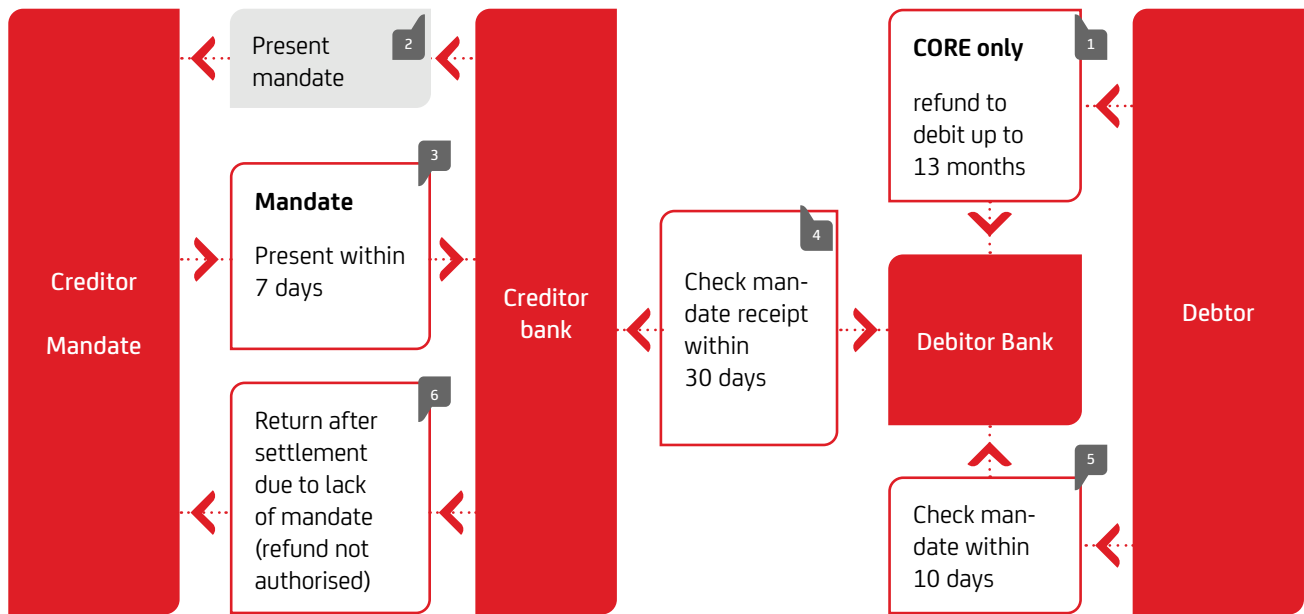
Creditor

Mandate

2

Present mandate

3

**Mandate**

Present within 7 days

6

Return after settlement due to lack of mandate (refund not authorised)

Creditor bank

4

Check mandate receipt within 30 days

1

**CORE only**

refund to debit up to 13 months

Debitor Bank

5

Check mandate within 10 days

Debtor